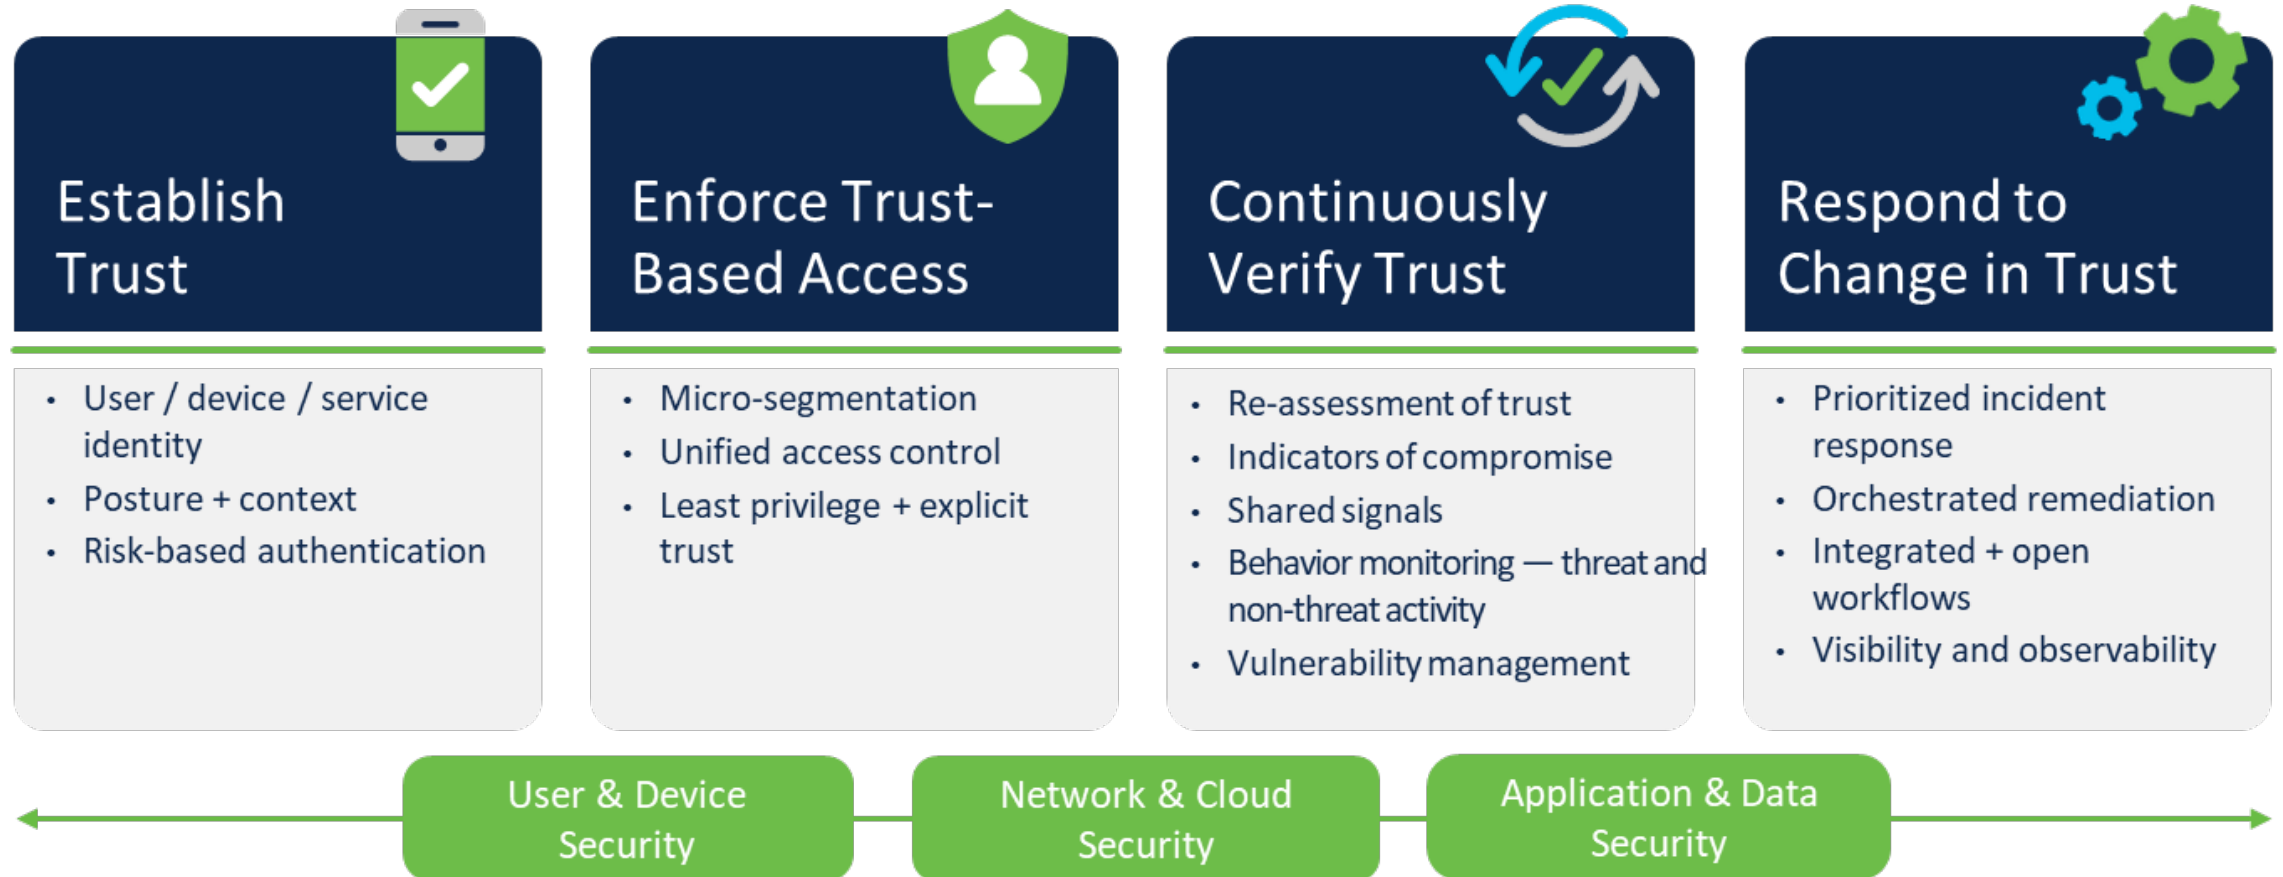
Establish Trust

- User / device / service identity
- Posture + context
- Risk-based authentication

Enforce Trust-Based Access

- Micro-segmentation
- Unified access control
- Least privilege + explicit trust

Continuously Verify Trust

- Re-assessment of trust
- Indicators of compromise
- Shared signals
- Behavior monitoring — threat and non-threat activity
- Vulnerability management

Respond to Change in Trust

- Prioritized incident response
- Orchestrated remediation
- Integrated + open workflows
- Visibility and observability

User & Device Security

Network & Cloud Security

Application & Data Security